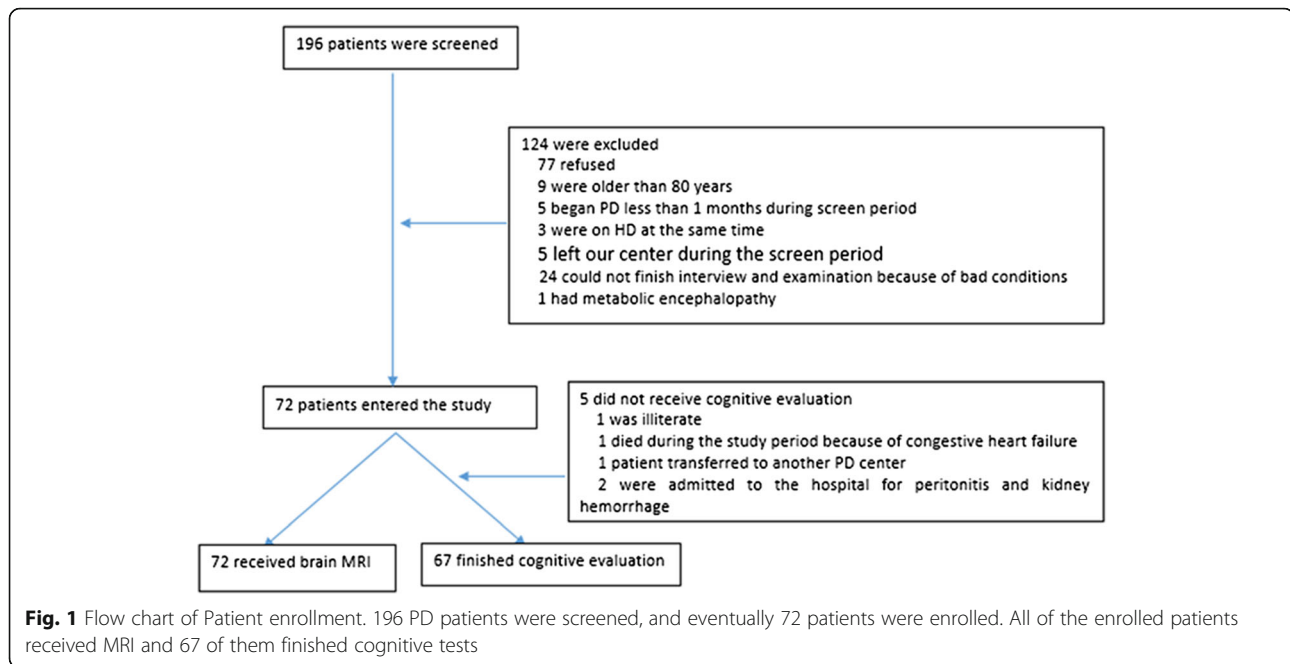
196 patients were screened

124 were excluded
77 refused
9 were older than 80 years
5 began PD less than 1 months during screen period
3 were on HD at the same time
5 left our center during the screen period
24 could not finish interview and examination because of bad conditions
1 had metabolic encephalopathy

72 patients entered the study

5 did not receive cognitive evaluation
1 was illiterate
1 died during the study period because of congestive heart failure
1 patient transferred to another PD center
2 were admitted to the hospital for peritonitis and kidney hemorrhage

72 received brain MRI

67 finished cognitive evaluation

**Fig. 1** Flow chart of Patient enrollment. 196 PD patients were screened, and eventually 72 patients were enrolled. All of the enrolled patients received MRI and 67 of them finished cognitive tests